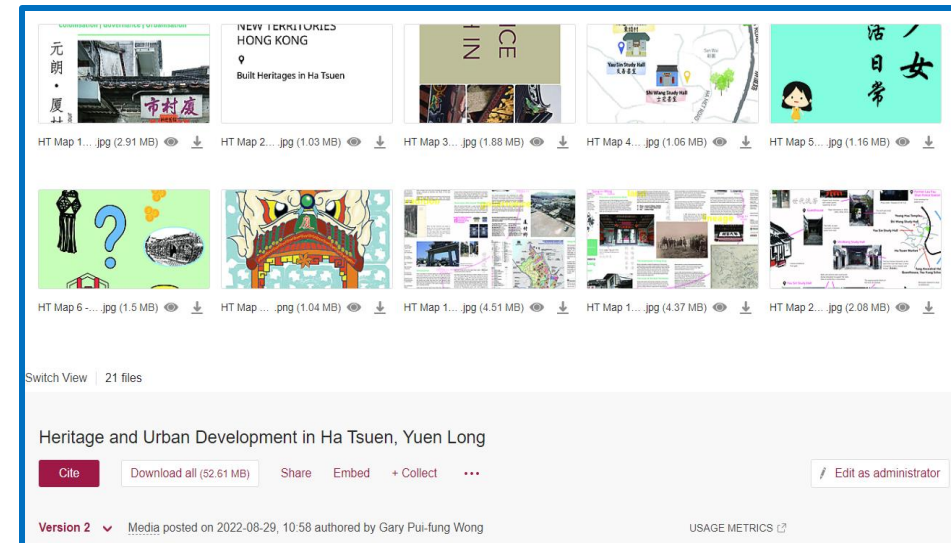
Colonisation | Governance | Urbanisation

元朗・厦村

市村廈

NEW TERRITORIES HONG KONG

Built Heritages in Ha Tsuen

CE

IN

Yau Lin Study Hall

Shi Wang Study Hall

活日常

女

HT Map 1... .jpg (2.91 MB)

HT Map 2... .jpg (1.03 MB)

HT Map 3... .jpg (1.88 MB)

HT Map 4... .jpg (1.06 MB)

HT Map 5... .jpg (1.16 MB)

HT Map 6 -... .jpg (1.5 MB)

HT Map ... .png (1.04 MB)

HT Map 1... .jpg (4.51 MB)

HT Map 1... .jpg (4.37 MB)

HT Map 2... .jpg (2.08 MB)

Switch View | 21 files

Heritage and Urban Development in Ha Tsuen, Yuen Long

Cite

Download all (52.61 MB)

Share

Embed

+ Collect

...

Edit as administrator

Version 2

Media posted on 2022-08-29, 10:58 authored by Gary Pui-fung Wong

USAGE METRICS